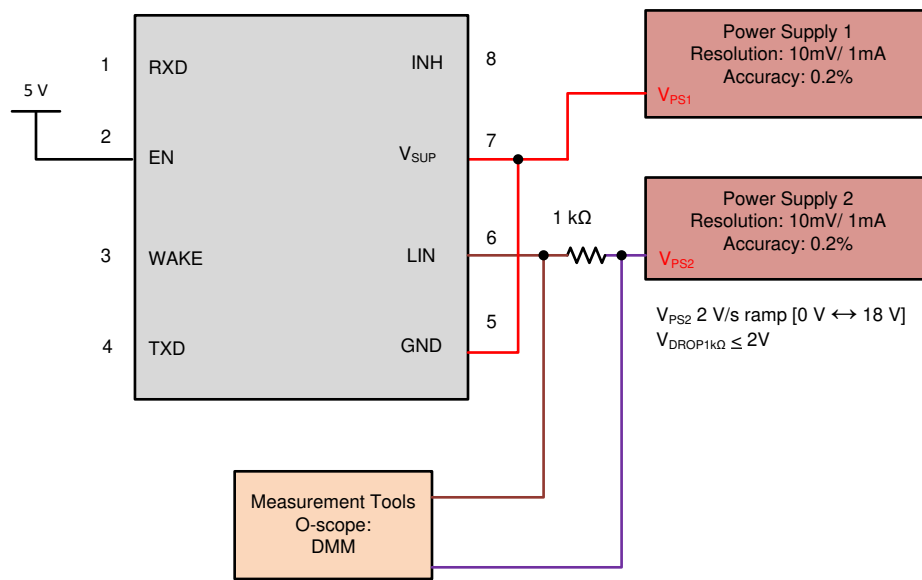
5 V

1 RXD
2 EN
3 WAKE
4 TXD

INH 8
$V_{SUP}$ 7
LIN 6
GND 5

Power Supply 1
Resolution: 10mV/ 1mA
Accuracy: 0.2%
$V_{PS1}$

1 kΩ

Power Supply 2
Resolution: 10mV/ 1mA
Accuracy: 0.2%
$V_{PS2}$

$V_{PS2}$ 2 V/s ramp [0 V ⟷ 18 V]
$V_{DROP1k\Omega} \leq 2V$

Measurement Tools
O-scope:
DMM